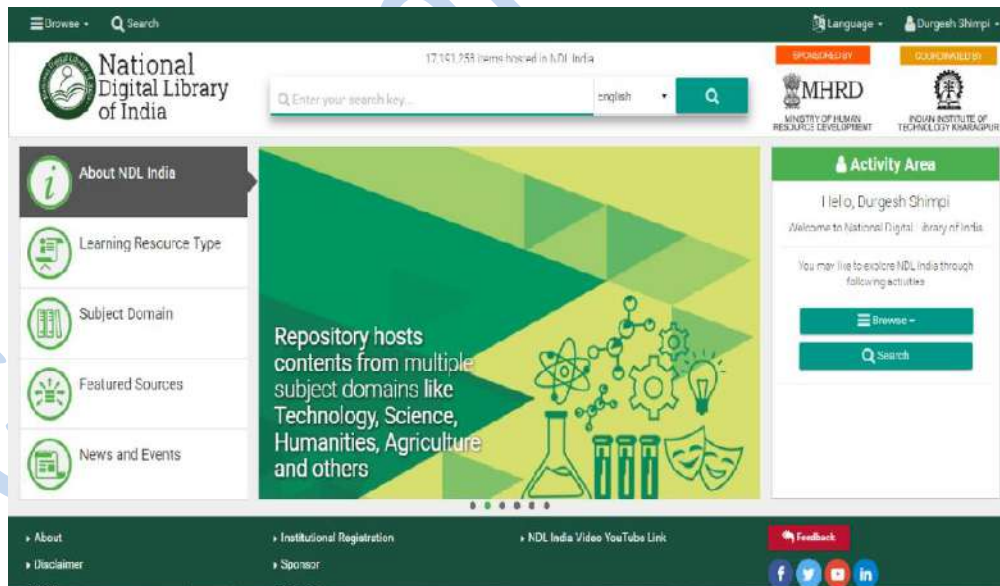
Browse · Search

Language · Durgesh Shimpi ·

National Digital Library of India

17,191,253 items hosted in NDL India

Enter your search key...

english

SPONSORED BY

MHRD

MINISTRY OF HUMAN RESOURCE DEVELOPMENT

COORDINATED BY

INDIAN INSTITUTE OF TECHNOLOGY KHARAGPUR

About NDL India

Learning Resource Type

Subject Domain

Featured Sources

News and Events

Repository hosts contents from multiple subject domains like Technology, Science, Humanities, Agriculture and others

Activity Area

Hello, Durgesh Shimpi

Welcome to National Digital Library of India

You may like to explore NDL India through following activities

Browse ·

Search

· About

· Disclaimer

· Institutional Registration

· Sponsor

· NDL India Video YouTube Link

Feedback